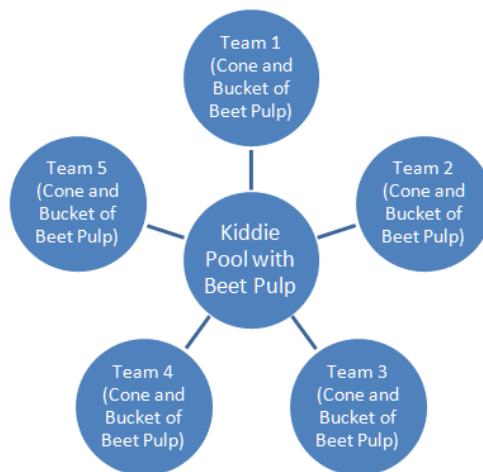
Team 1 (Cone and Bucket of Beet Pulp)

Team 5 (Cone and Bucket of Beet Pulp)

Kiddie Pool with Beet Pulp

Team 2 (Cone and Bucket of Beet Pulp)

Team 4 (Cone and Bucket of Beet Pulp)

Team 3 (Cone and Bucket of Beet Pulp)